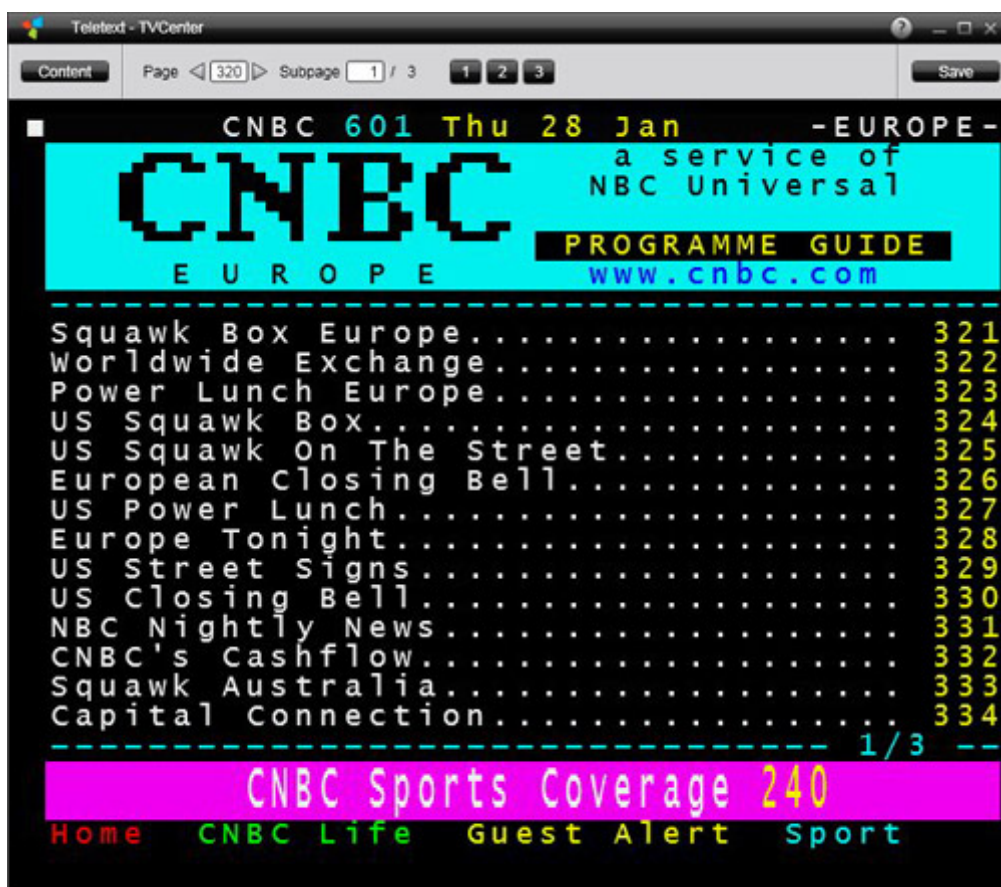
Teletext - TVCenter

Content Page 320 Subpage 1 / 3 1 2 3 Save

CNBC 601 Thu 28 Jan -EUROPE-

CNBC
a service of NBC Universal
EUROPE
PROGRAMME GUIDE
www.cnbc.com

Squawk Box Europe................... 321
Worldwide Exchange.................. 322
Power Lunch Europe.................. 323
US Squawk Box....................... 324
US Squawk On The Street............. 325
European Closing Bell............... 326
US Power Lunch...................... 327
Europe Tonight...................... 328
US Street Signs..................... 329
US Closing Bell..................... 330
NBC Nightly News.................... 331
CNBC's Cashflow..................... 332
Squawk Australia.................... 333
Capital Connection.................. 334

1/3

CNBC Sports Coverage 240

Home CNBC Life Guest Alert Sport